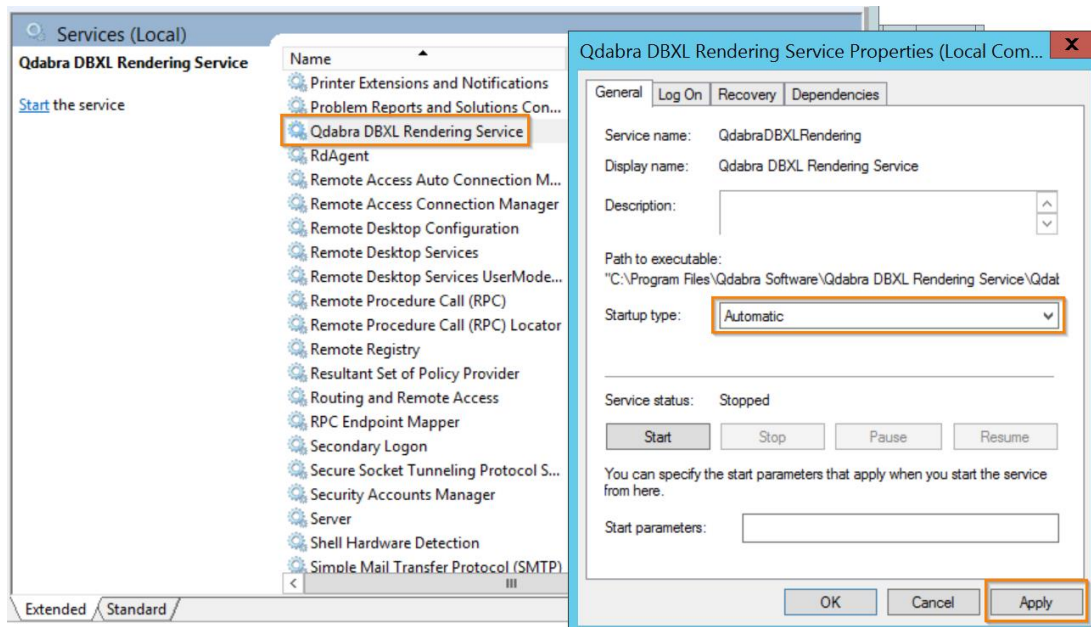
Services (Local)

Qdabra DBXL Rendering Service

Start the service

Name

Printer Extensions and Notifications
Problem Reports and Solutions Con...
Qdabra DBXL Rendering Service
RdAgent
Remote Access Auto Connection M...
Remote Access Connection Manager
Remote Desktop Configuration
Remote Desktop Services
Remote Desktop Services UserMode...
Remote Procedure Call (RPC)
Remote Procedure Call (RPC) Locator
Remote Registry
Resultant Set of Policy Provider
Routing and Remote Access
RPC Endpoint Mapper
Secondary Logon
Secure Socket Tunneling Protocol S...
Security Accounts Manager
Server
Shell Hardware Detection
Simple Mail Transfer Protocol (SMTP)

Extended
Standard

Qdabra DBXL Rendering Service Properties (Local Com...

General
Log On
Recovery
Dependencies

Service name: QdabraDBXLRendering
Display name: Qdabra DBXL Rendering Service
Description:

Path to executable:
"C:\Program Files\Qdabra Software\Qdabra DBXL Rendering Service\Qdat

Startup type: Automatic

Service status: Stopped

Start
Stop
Pause
Resume

You can specify the start parameters that apply when you start the service from here.

Start parameters:

OK
Cancel
Apply